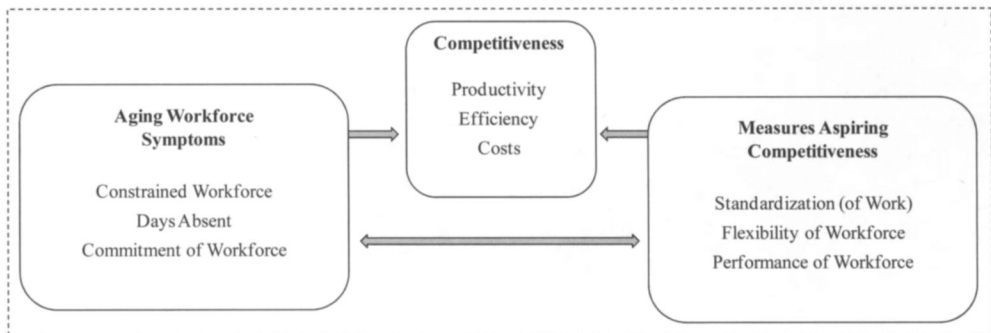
Competitiveness

Productivity
Efficiency
Costs

Aging Workforce Symptoms

Constrained Workforce
Days Absent
Commitment of Workforce

Measures Aspiring Competitiveness

Standardization (of Work)
Flexibility of Workforce
Performance of Workforce